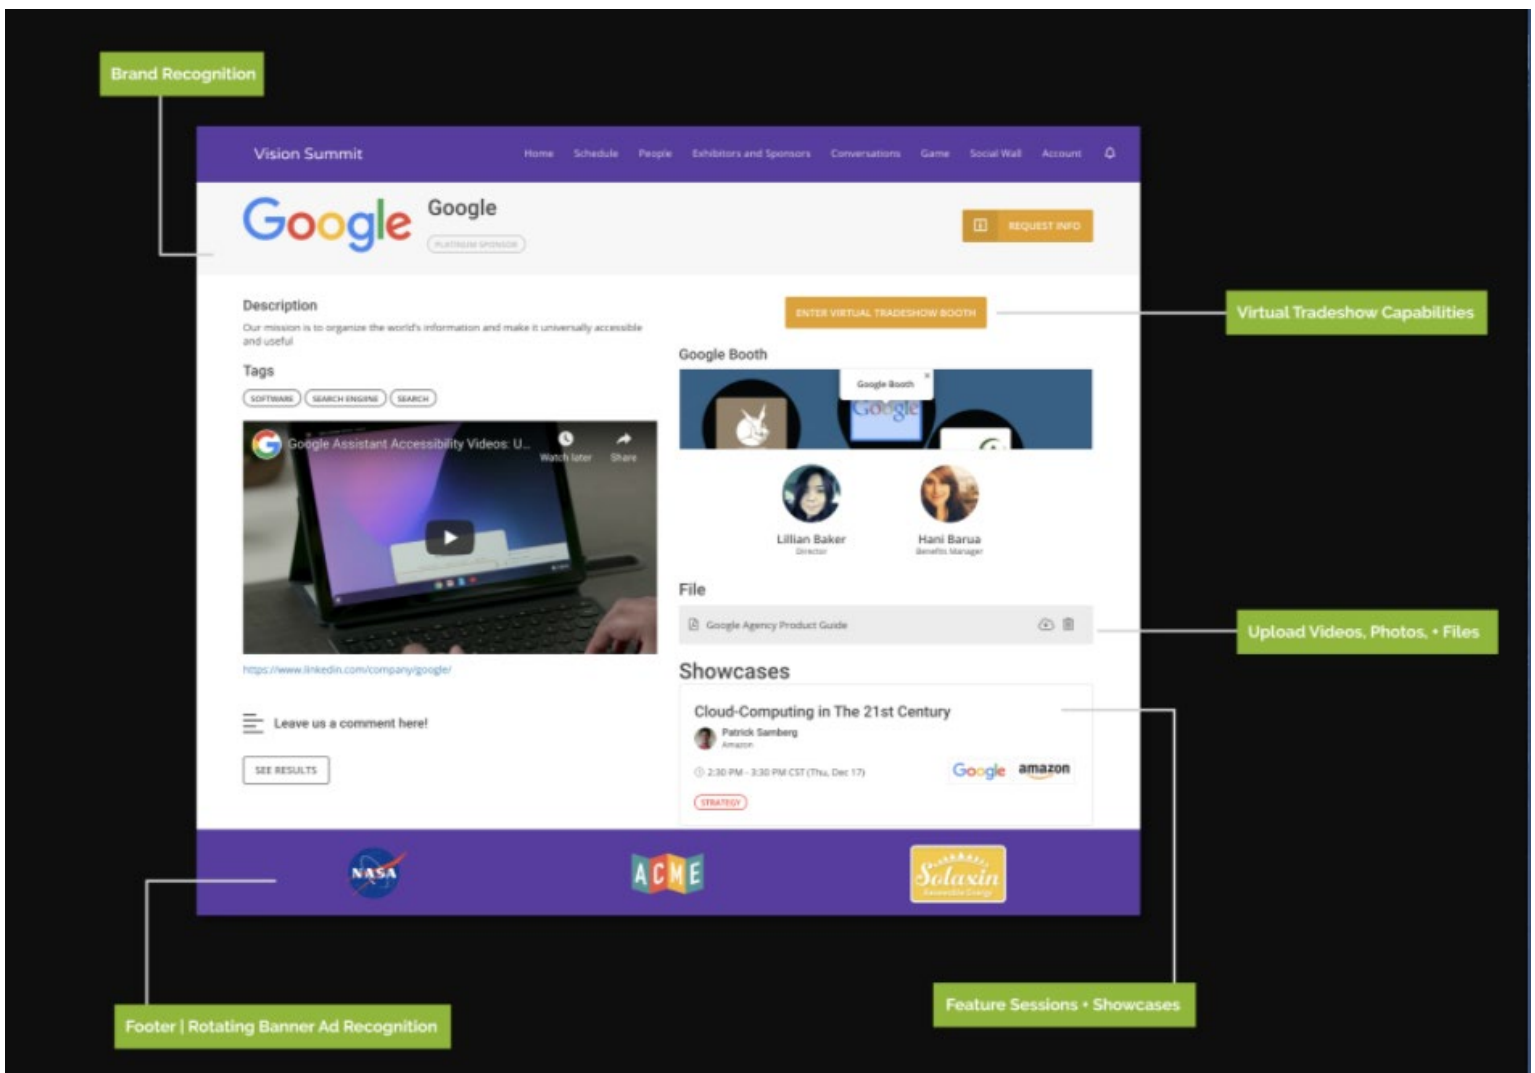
Brand Recognition

Vision Summit

Home Schedule People Exhibitors and Sponsors Conversations Game Social Wall Account

Google

Google

PLATINUM SPONSOR

REQUEST INFO

Description

Our mission is to organize the world's information and make it universally accessible and useful

Tags

SOFTWARE SEARCH ENGINE SEARCH

Google Assistant Accessibility Videos: U...

Watch later Share

https://www.linkedin.com/company/google/

Leave us a comment here!

SEE RESULTS

ENTER VIRTUAL TRADESHOW BOOTH

Virtual Tradeshow Capabilities

Google Booth

Google Booth

Lillian Baker
Director

Hani Barua
Benefits Manager

File

Google Agency Product Guide

Upload Videos, Photos, • Files

Showcases

Cloud-Computing in The 21st Century

Patrick Samberg
Amazon

2:30 PM - 3:30 PM CST (Thu, Dec 17)

Google amazon

STRATEGY

NASA

ACME

Solaxin

Footer | Rotating Banner Ad Recognition

Feature Sessions • Showcases